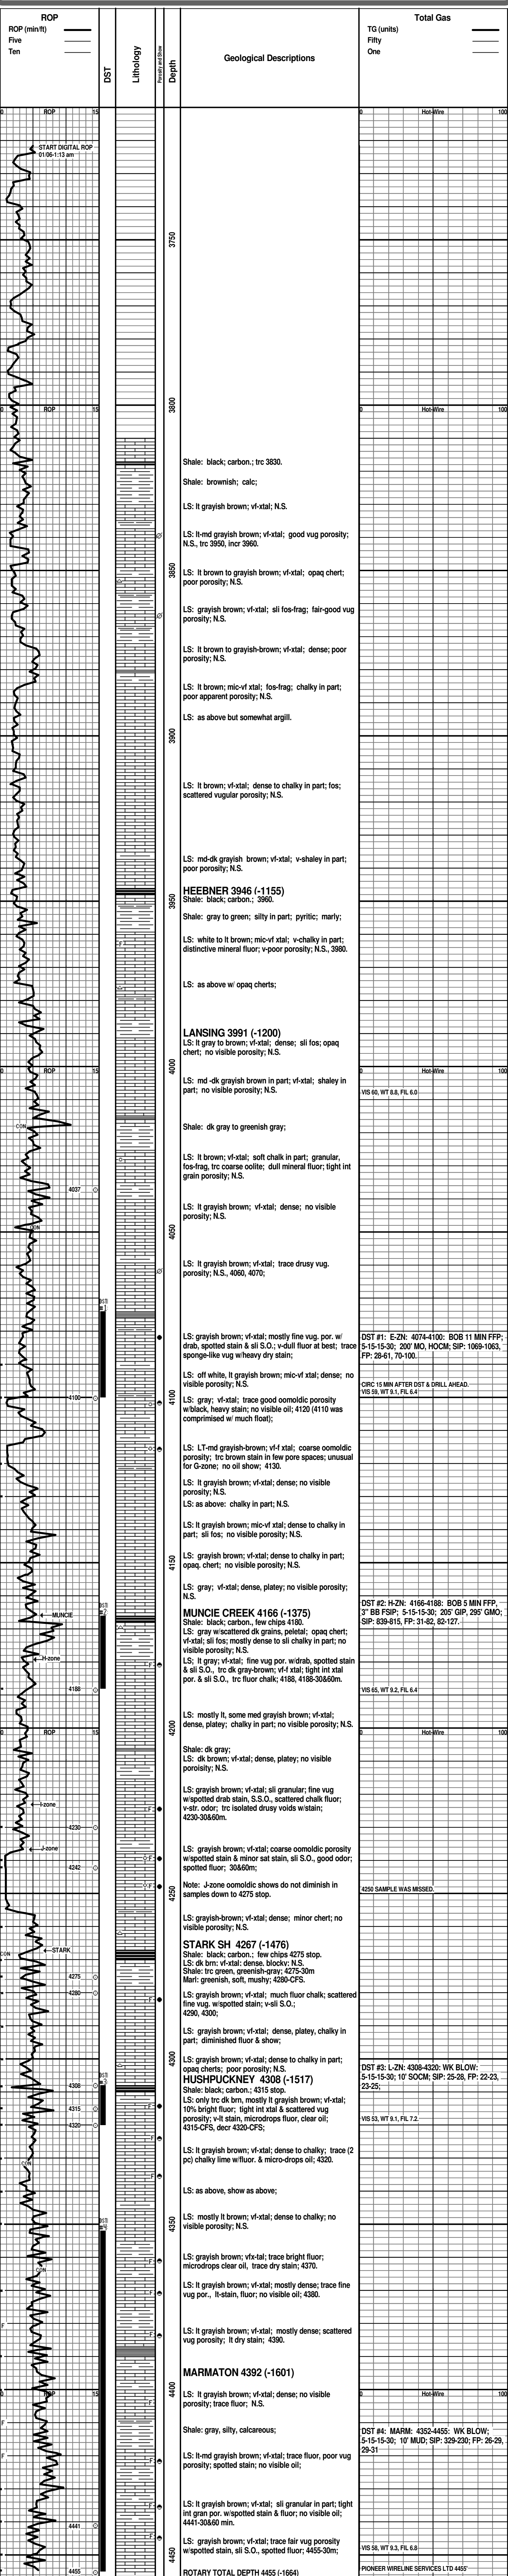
ROP
ROP (min/ft)
Five
Ten

DST

Lithology

Porosity and Show

Depth

Geological Descriptions

Total Gas
TG (units)
Fifty
One

0 ROP 15
START DIGITAL ROP
01/06-1:13 am

0 Hot-Wire 100

3750

0 ROP 15
3800
0 Hot-Wire 100

Shale: black; carbon.; trc 3830.

Shale: brownish; calc;

LS: lt grayish brown; vf-xtal; N.S.

LS: lt-md grayish brown; vf-xtal; good vug porosity; N.S., trc 3950, incr 3960.

3850

LS: lt brown to grayish brown; vf-xtal; opaq chert; poor porosity; N.S.

LS: grayish brown; vf-xtal; sli fos-frag; fair-good vug porosity; N.S.

LS: lt brown to grayish-brown; vf-xtal; dense; poor porosity; N.S.

LS: lt brown; mic-vf xtal; fos-frag; chalky in part; poor apparent porosity; N.S.

LS: as above but somewhat argill.

3900

LS: lt brown; vf-xtal; dense to chalky in part; fos; scattered vugular porosity; N.S.

LS: md-dk grayish brown; vf-xtal; v-shaley in part; poor porosity; N.S.

HEEBNER 3946 (-1155)
Shale: black; carbon.; 3960.

3950

Shale: gray to green; silty in part; pyritic; marly;

LS: white to lt brown; mic-vf xtal; v-chalky in part; distinctive mineral fluor; v-poor porosity; N.S., 3980.

LS: as above w/ opaq cherts;

LANSING 3991 (-1200)
LS: lt gray to brown; vf-xtal; dense; sli fos; opaq chert; no visible porosity; N.S.

0 ROP 15
4000
0 Hot-Wire 100

LS: md -dk grayish brown in part; vf-xtal; shaley in part; no visible porosity; N.S.

VIS 60, WT 8.8, FIL 6.0

CON

Shale: dk gray to greenish gray;

LS: lt brown; vf-xtal; soft chalk in part; granular, fos-frag, trc coarse oolite; dull mineral fluor; tight int grain porosity; N.S.

4037

LS: lt grayish brown; vf-xtal; dense; no visible porosity; N.S.

4050

LS: lt grayish brown; vf-xtal; trace drusy vug. porosity; N.S., 4060, 4070;

LS: grayish brown; vf-xtal; mostly fine vug. por. w/ drab, spotted stain & sli S.O.; v-dull fluor at best; trace sponge-like vug w/heavy dry stain;

DST #1: E-ZN: 4074-4100: BOB 11 MIN FFP; 5-15-15-30; 200' MO, HOCM; SIP: 1069-1063, FP: 28-61, 70-100.

LS: off white, lt grayish brown; mic-vf xtal; dense; no visible porosity; N.S.

CIRC 15 MIN AFTER DST & DRILL AHEAD.
VIS 59, WT 9.1, FIL 6.4

4100

LS: gray; vf-xtal; trace good oomoldic porosity w/black, heavy stain; no visible oil; 4120 (4110 was comprimised w/ much float);

LS: LT-md grayish-brown; vf-f xtal; coarse oomoldic porosity; trc brown stain in few pore spaces; unusual for G-zone; no oil show; 4130.

LS: lt grayish brown; vf-xtal; dense; no visible porosity; N.S.
LS: as above: chalky in part; N.S.

LS: lt grayish brown; mic-vf xtal; dense to chalky in part; sli fos; no visible porosity; N.S.

4150

LS: grayish brown; vf-xtal; dense to chalky in part; opaq. chert; no visible porosity; N.S.

LS: gray; vf-xtal; dense, platey; no visible porosity; N.S.

MUNCIE

MUNCIE CREEK 4166 (-1375)
Shale: black carbon., few chips 4180.
LS: gray w/scattered dk grains, peletal; opaq chert; vf-xtal; sli fos; mostly dense to sli chalky in part; no visible porosity; N.S.

DST #2: H-ZN: 4166-4188: BOB 5 MIN FFP, 3" BB FSIP; 5-15-15-30; 205' GIP, 295' GMO; SIP: 839-815, FP: 31-82, 82-127.

H-zone

LS: lt gray; vf-xtal; fine vug por. w/drab, spotted stain & sli S.O., trc dk gray-brown; vf-xtal; tight int xtal por. & sli S.O., trc fluor chalk; 4188, 4188-30&60m.

4188

VIS 65, WT 9.2, FIL 6.4

LS: mostly lt, some med grayish brown; vf-xtal; dense, platey; chalky in part; no visible porosity; N.S.

0 ROP 15
4200
0 Hot-Wire 100

Shale: dk gray;
LS: dk brown; vf-xtal; dense, platey; no visible porosity; N.S.

I-zone

LS: grayish brown; vf-xtal; sli granular; fine vug w/spotted drab stain, S.S.O., scattered chalk fluor; v-str. odor; trc isolated drusy voids w/stain; 4230-30&60m.

4230

J-zone

4242

LS: grayish brown; vf-xtal; coarse oomoldic porosity w/spotted stain & minor sat stain, sli S.O., good odor; spotted fluor; 30&60m;

4250

Note: J-zone oomoldic shows do not diminish in samples down to 4275 stop.

4250 SAMPLE WAS MISSED.

LS: grayish-brown; vf-xtal; dense; minor chert; no visible porosity; N.S.

CON
STARK

STARK SH 4267 (-1476)
Shale: black; carbon.; few chips 4275 stop.
LS: dk brn; vf-xtal: dense. blocky: N.S.
Shale: trc green, greenish-gray; 4275-30m
Marl: greenish, soft, mushy; 4280-CFS.

4275
4280

LS: grayish brown; vf-xtal; much fluor chalk; scattered fine vug. w/spotted stain; v-sli S.O.; 4290, 4300;

LS: grayish brown; vf-xtal; dense, platey, chalky in part; diminished fluor & show;

4300

LS: grayish brown; vf-xtal; dense to chalky in part; opaq cherts; poor porosity; N.S.

DST #3: L-ZN: 4308-4320: WK BLOW: 5-15-15-30; 10' SOCM; SIP: 25-28, FP: 22-23, 23-25;

HUSHPUCKNEY 4308 (-1517)
Shale: black; carbon.; 4315 stop.
LS: only trc dk brn, mostly lt grayish brown; vf-xtal; 10% bright fluor; tight int xtal & scattered vug porosity; v-lt stain, microdrops fluor, clear oil; 4315-CFS, decr 4320-CFS;

4308
4315
4320

VIS 53, WT 9.1, FIL 7.2

CON

LS: lt grayish brown; vf-xtal; dense to chalky; trace (2 pc) chalky lime w/fluor. & micro-drops oil; 4320.

LS: as above, show as above;

4350

LS: mostly lt brown; vf-xtal; dense to chalky; no visible porosity; N.S.

LS: grayish brown; vf-xtal; trace bright fluor; microdrops clear oil, trace dry stain; 4370.

CON

LS: lt grayish brown; vf-xtal; mostly dense; trace fine vug por., lt-stain, fluor; no visible oil; 4380.

F

LS: grayish brown; vf-xtal; mostly dense; scattered vug porosity; lt dry stain; 4390.

MARMATON 4392 (-1601)

0 ROP 15
4400
0 Hot-Wire 100

LS: lt grayish brown; vf-xtal; dense; no visible porosity; trace fluor; N.S.

F

Shale: gray, silty, calcareous;

DST #4: MARM: 4352-4455: WK BLOW; 5-15-15-30; 10' MUD; SIP: 329-230; FP: 26-29, 29-31

F

LS: lt-md grayish brown; vf-xtal; trace fluor, poor vug porosity; spotted stain; no visible oil;

LS: lt grayish brown; vf-xtal; sli granular in part; tight int gran por. w/spotted stain & fluor; no visible oil; 4441-30&60 min.

4441

4450

LS: grayish brown; vf-xtal; trace fair vug porosity w/spotted stain, sli S.O., spotted fluor; 4455-30m;

VIS 58, WT 9.3, FIL 6.8

4455

ROTARY TOTAL DEPTH 4455 (-1664)

PIONEER WIRELINE SERVICES LTD 4455